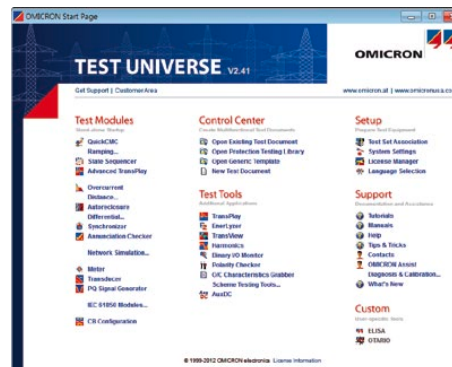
OMICRON Start Page

OMICRON

TEST UNIVERSE V2.41

Get Support | CustomerArea

www.omicron.at | www.omicronusa.co

Test Modules
Stand-alone Startup

QuickCMC
Ramping...
State Sequencer
Advanced TransPlay

Overcurrent
Distance...
Autoreclosure
Differential...
Synchronizer
Annunciation Checker

Network Simulation...

Meter
Transducer
PQ Signal Generator

IEC 61850 Modules...

CB Configuration

Control Center
Create Multifunctional Test Documents

Open Existing Test Document
Open Protection Testing Library
Open Generic Template
New Test Document

Test Tools
Additional Applications

TransPlay
EnerLyzer
TransView
Harmonics
Binary I/O Monitor
Polarity Checker
C/C Characteristics Grabber
Scheme Testing Tools...
AuxDC

Setup
Prepare Test Equipment

Test Set Association
System Settings
License Manager
Language Selection

Support
Documentation and Assistance

Tutorials
Manuals
Help
Tips & Tricks
Contacts
OMICRON Assist
Diagnosis & Calibration...
What's New

Custom
User-specific Items

ELISA
OTAIIO

© 1999-2012 OMICRON electronics License Information